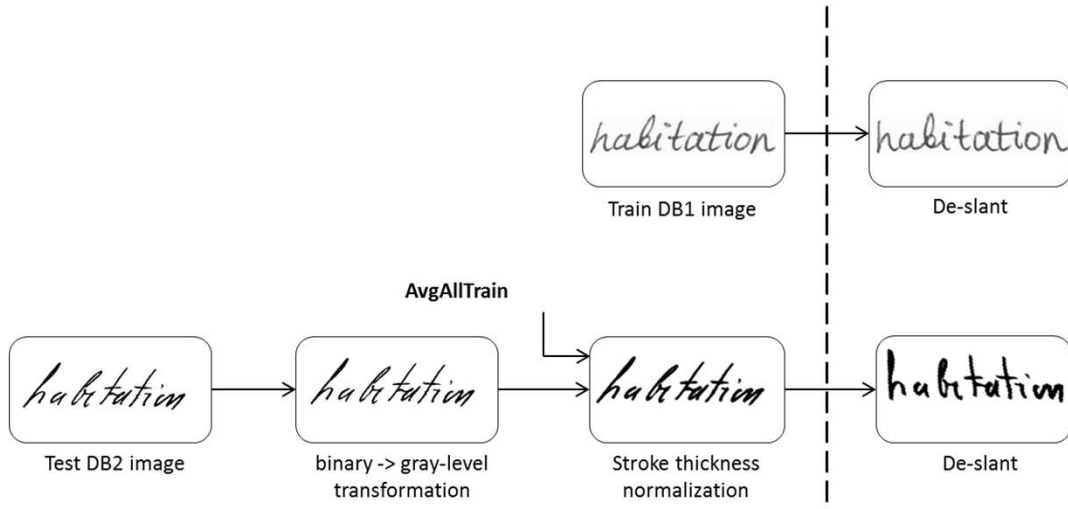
habitation

Train DB1 image

habitation

De-slant

AvgAllTrain

habitation

Test DB2 image

habitation

binary -> gray-level transformation

habitation

Stroke thickness normalization

habitation

De-slant